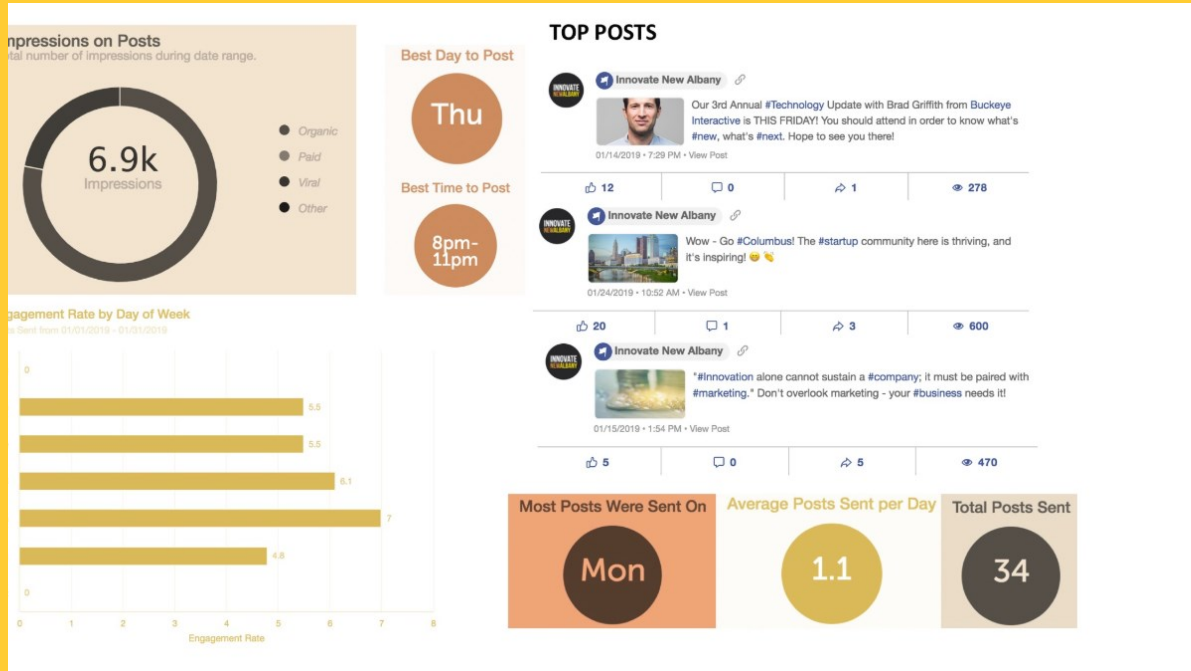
mpressions on Posts
tal number of impressions during date range.

6.9k
Impressions

Organic
Paid
Viral
Other

Best Day to Post
Thu

Best Time to Post
8pm-11pm

gagement Rate by Day of Week
Sent from 01/01/2019 - 01/31/2019

0
5.5
5.5
6.1
7
4.8
0

0 1 2 3 4 5 6 7 8
Engagement Rate

TOP POSTS

INNOVATE NEW ALBANY
Innovate New Albany
Our 3rd Annual #Technology Update with Brad Griffith from Buckeye Interactive is THIS FRIDAY! You should attend in order to know what's #new, what's #next. Hope to see you there!
01/14/2019 • 7:29 PM • View Post
12 0 1 278

INNOVATE NEW ALBANY
Innovate New Albany
Wow - Go #Columbus! The #startup community here is thriving, and it's inspiring! 😄 👏
01/24/2019 • 10:52 AM • View Post
20 1 3 600

INNOVATE NEW ALBANY
Innovate New Albany
"#Innovation alone cannot sustain a #company; it must be paired with #marketing." Don't overlook marketing - your #business needs it!
01/15/2019 • 1:54 PM • View Post
5 0 5 470

Most Posts Were Sent On
Mon

Average Posts Sent per Day
1.1

Total Posts Sent
34